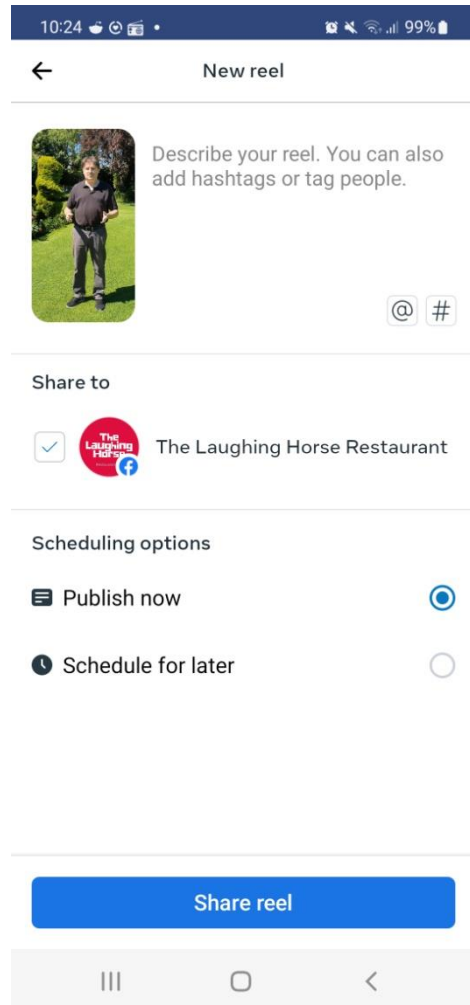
10:24 • 99%

New reel

Describe your reel. You can also add hashtags or tag people.

@ #

Share to

The Laughing Horse

The Laughing Horse Restaurant

Scheduling options

Publish now

Schedule for later

Share reel